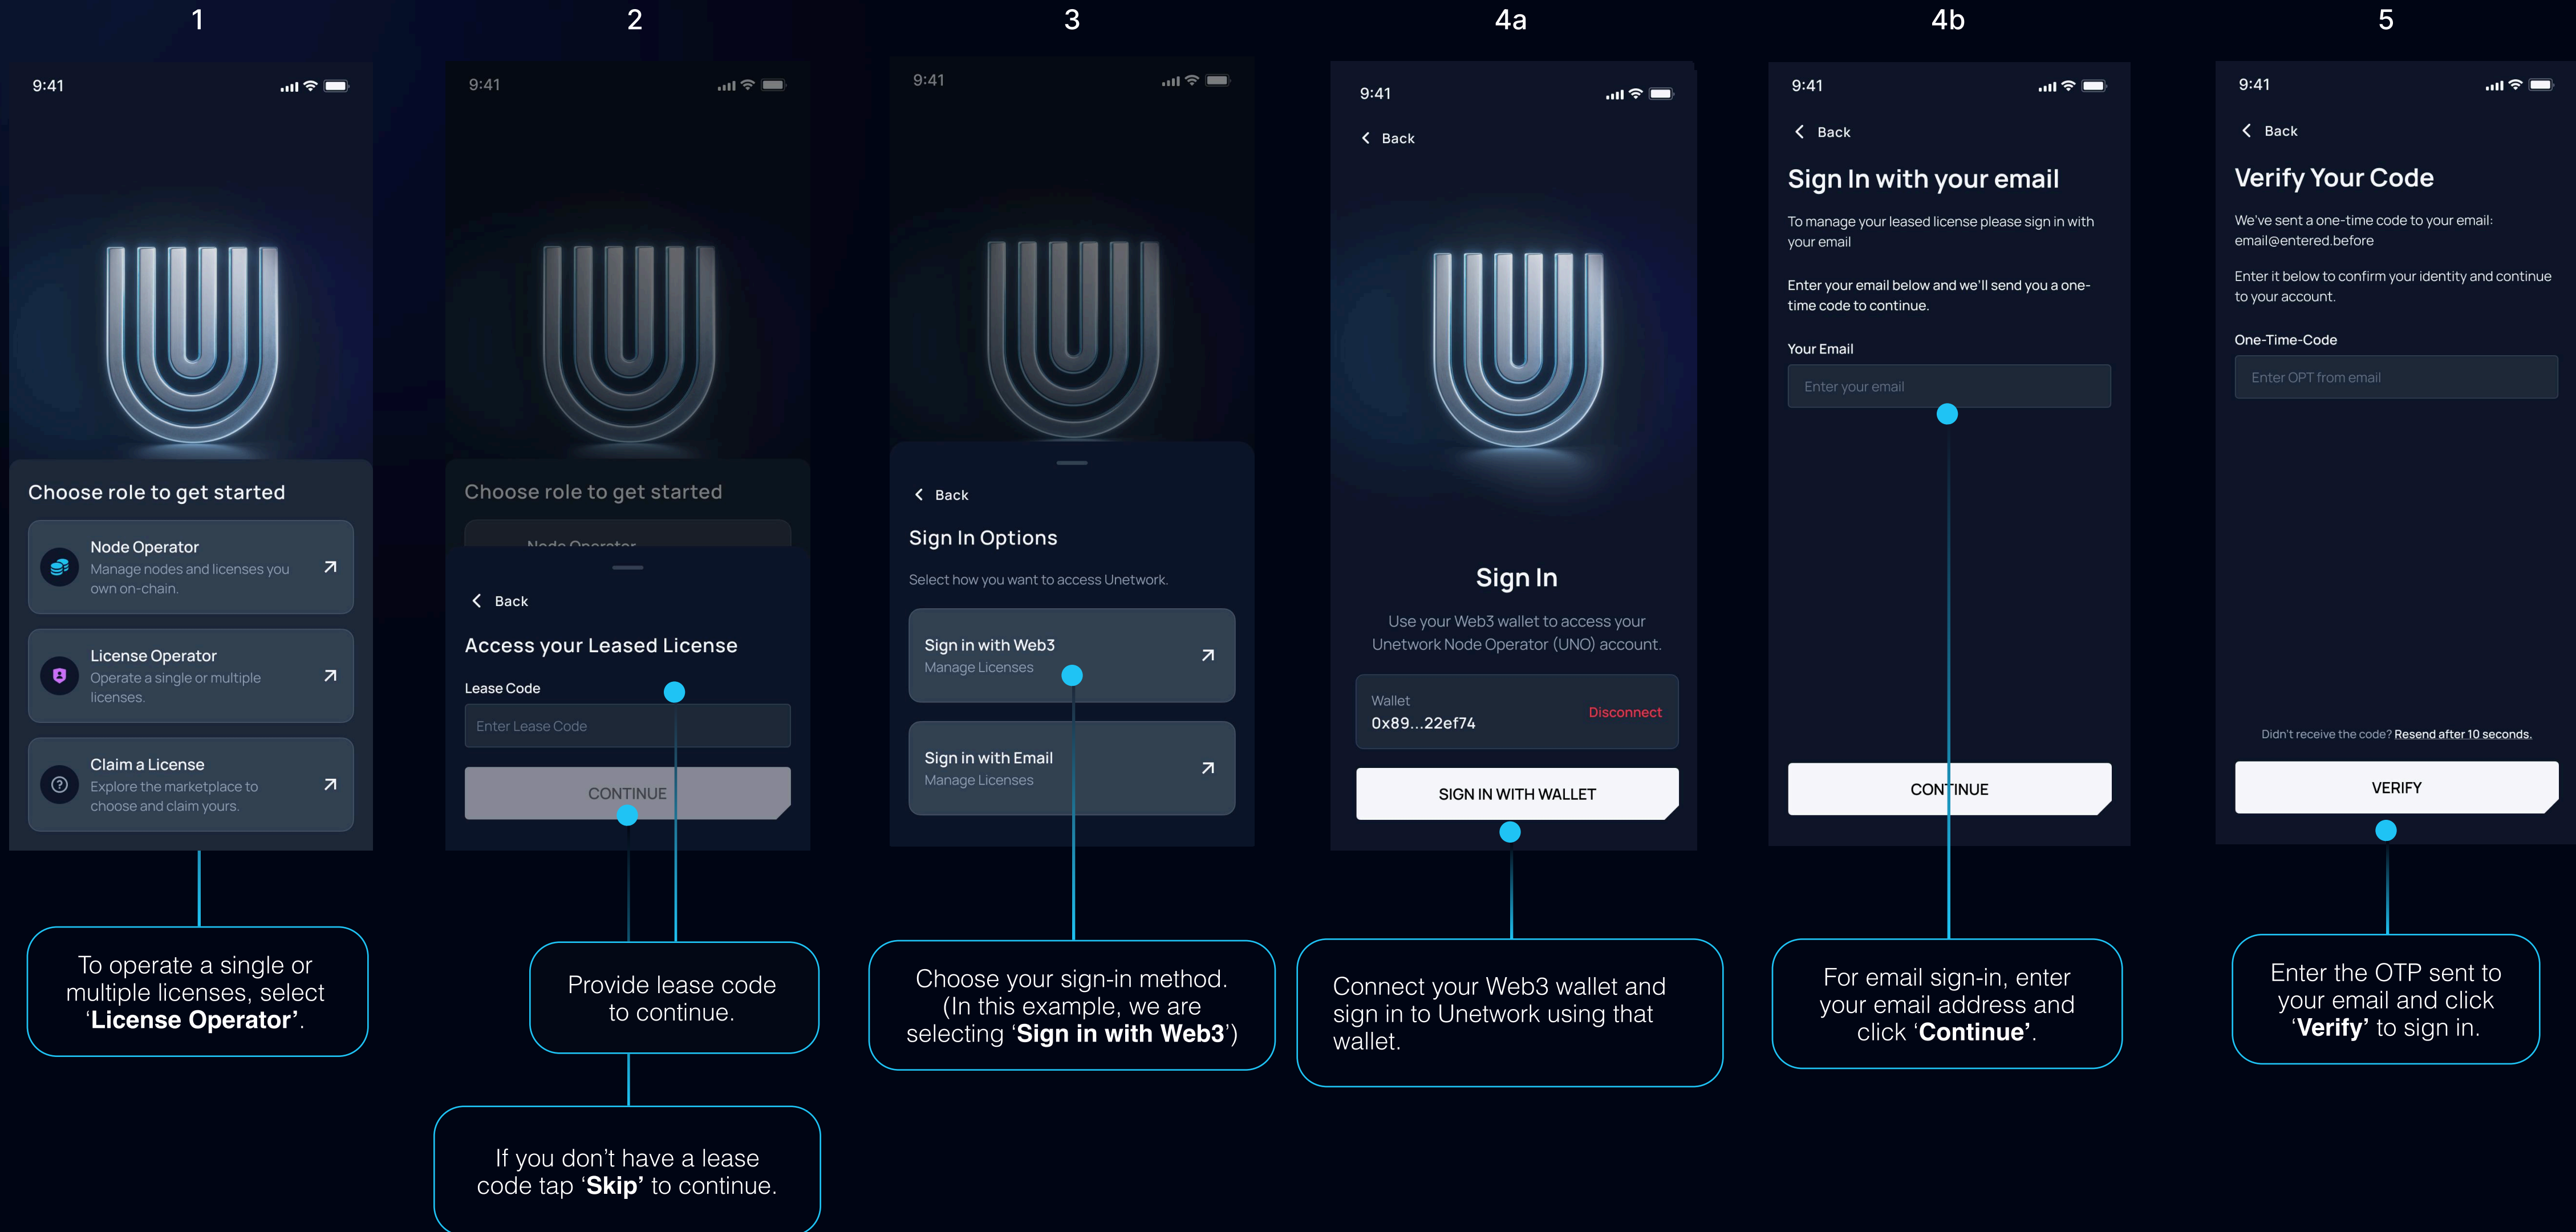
1

9:41

Choose role to get started

Node Operator
Manage nodes and licenses you own on-chain.

License Operator
Operate a single or multiple licenses.

Claim a License
Explore the marketplace to choose and claim yours.

To operate a single or multiple licenses, select ‘License Operator’.

2

9:41

Choose role to get started

Node Operator

Back

Access your Leased License

Lease Code

Enter Lease Code

CONTINUE

Provide lease code to continue.

If you don’t have a lease code tap ‘Skip’ to continue.

3

9:41

Back

Sign In Options

Select how you want to access Unetwork.

Sign in with Web3
Manage Licenses

Sign in with Email
Manage Licenses

Choose your sign-in method. (In this example, we are selecting ‘Sign in with Web3’)

4a

9:41

Back

Sign In

Use your Web3 wallet to access your Unetwork Node Operator (UNO) account.

Wallet
0x89...22ef74

Disconnect

SIGN IN WITH WALLET

Connect your Web3 wallet and sign in to Unetwork using that wallet.

4b

9:41

Back

Sign In with your email

To manage your leased license please sign in with your email

Enter your email below and we’ll send you a one-time code to continue.

Your Email

Enter your email

CONTINUE

For email sign-in, enter your email address and click ‘Continue’.

5

9:41

Back

Verify Your Code

We’ve sent a one-time code to your email: email@entered.before

Enter it below to confirm your identity and continue to your account.

One-Time-Code

Enter OPT from email

Didn’t receive the code? Resend after 10 seconds.

VERIFY

Enter the OTP sent to your email and click ‘Verify’ to sign in.